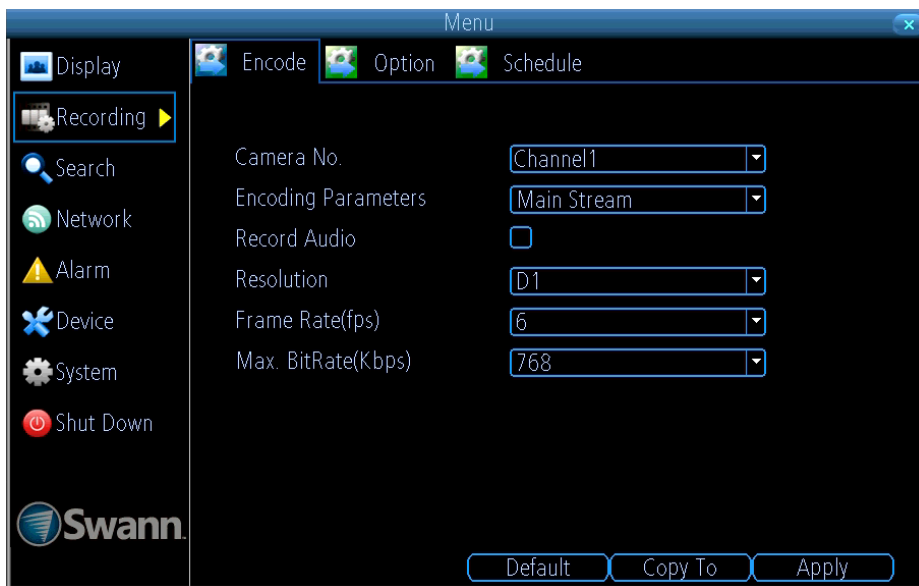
Menu

Display
Recording
Search
Network
Alarm
Device
System
Shut Down

Swann

Encode Option Schedule

| | |
|---|---|
| Camera No. | Channel1 |
| Encoding Parameters | Main Stream |
| Record Audio | |
| Resolution | D1 |
| Frame Rate(fps) | 6 |
| Max. BitRate(Kbps) | 768 |

Default Copy To Apply